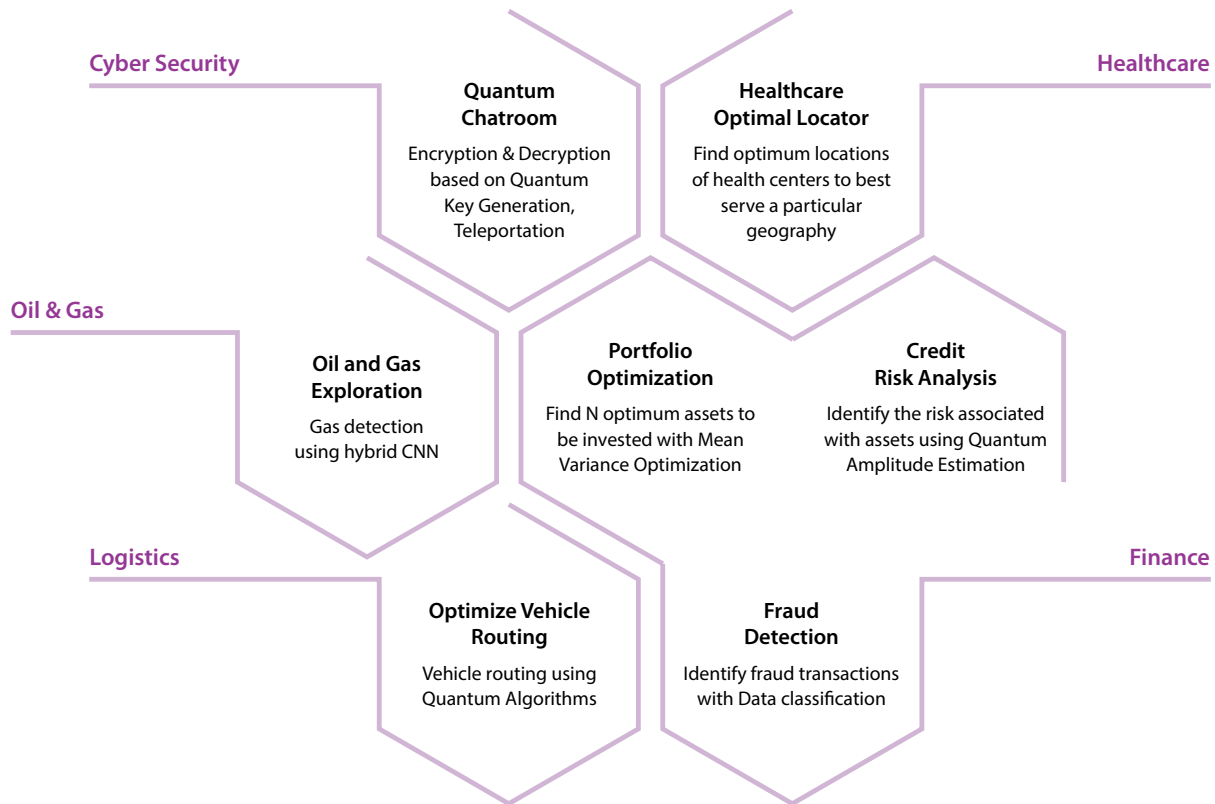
Cyber Security

Quantum Chatroom

Encryption & Decryption based on Quantum Key Generation, Teleportation

Healthcare

Healthcare Optimal Locator

Find optimum locations of health centers to best serve a particular geography

Oil & Gas

Oil and Gas Exploration

Gas detection using hybrid CNN

Portfolio Optimization

Find N optimum assets to be invested with Mean Variance Optimization

Credit Risk Analysis

Identify the risk associated with assets using Quantum Amplitude Estimation

Logistics

Optimize Vehicle Routing

Vehicle routing using Quantum Algorithms

Finance

Fraud Detection

Identify fraud transactions with Data classification